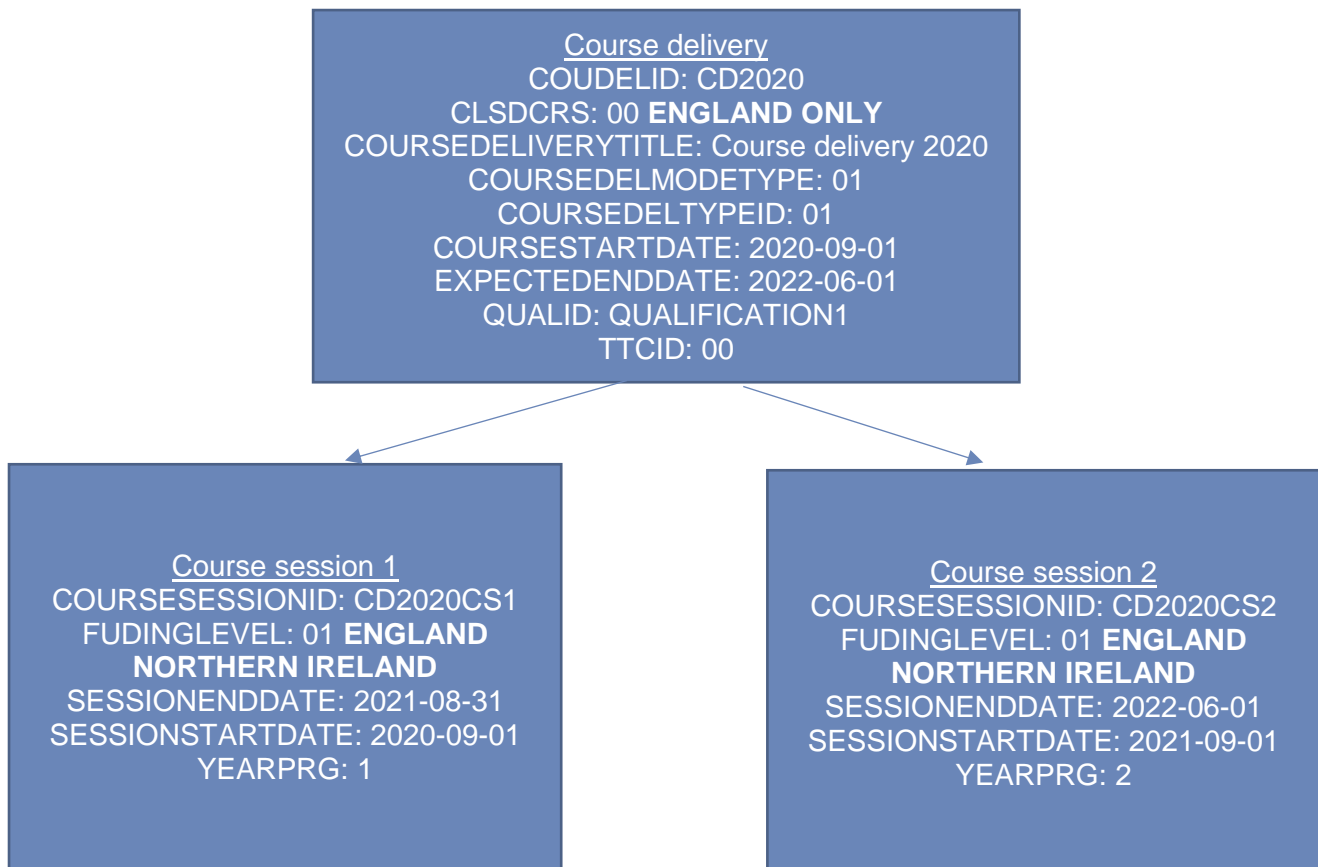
Course delivery
COUDELID: CD2020
CLSDCRS: 00 ENGLAND ONLY
COURSEDELIVERYTITLE: Course delivery 2020
COURSEDELMODETYPE: 01
COURSEDELTYPEID: 01
COURSESTARTDATE: 2020-09-01
EXPECTEDENDDATE: 2022-06-01
QUALID: QUALIFICATION1
TTCID: 00

Course session 1
COURSESESSIONID: CD2020CS1
FUDINGLEVEL: 01 ENGLAND NORTHERN IRELAND
SESSIONENDDATE: 2021-08-31
SESSIONSTARTDATE: 2020-09-01
YEARPRG: 1

Course session 2
COURSESESSIONID: CD2020CS2
FUDINGLEVEL: 01 ENGLAND NORTHERN IRELAND
SESSIONENDDATE: 2022-06-01
SESSIONSTARTDATE: 2021-09-01
YEARPRG: 2